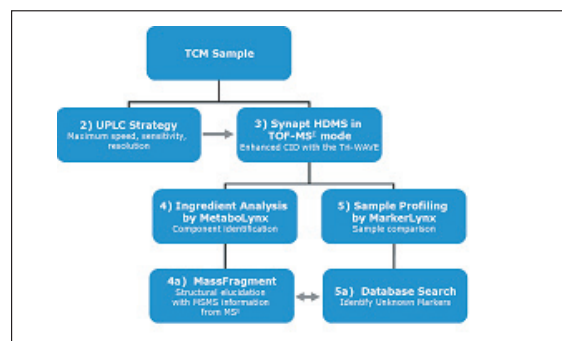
TCM Sample

2) UPLC Strategy
Maximum speed, sensitivity, resolution

3) Synapt HDMS in TOF-MS$^E$ mode
Enhanced CID with the Tri-WAVE

4) Ingredient Analysis by MetaboLynx
Component identification

5) Sample Profiling by MarkerLynx
Sample comparison

4a) MassFragment
Structural elucidation with MSMS information from MS$^E$

5a) Database Search
Identify Unknown Markers